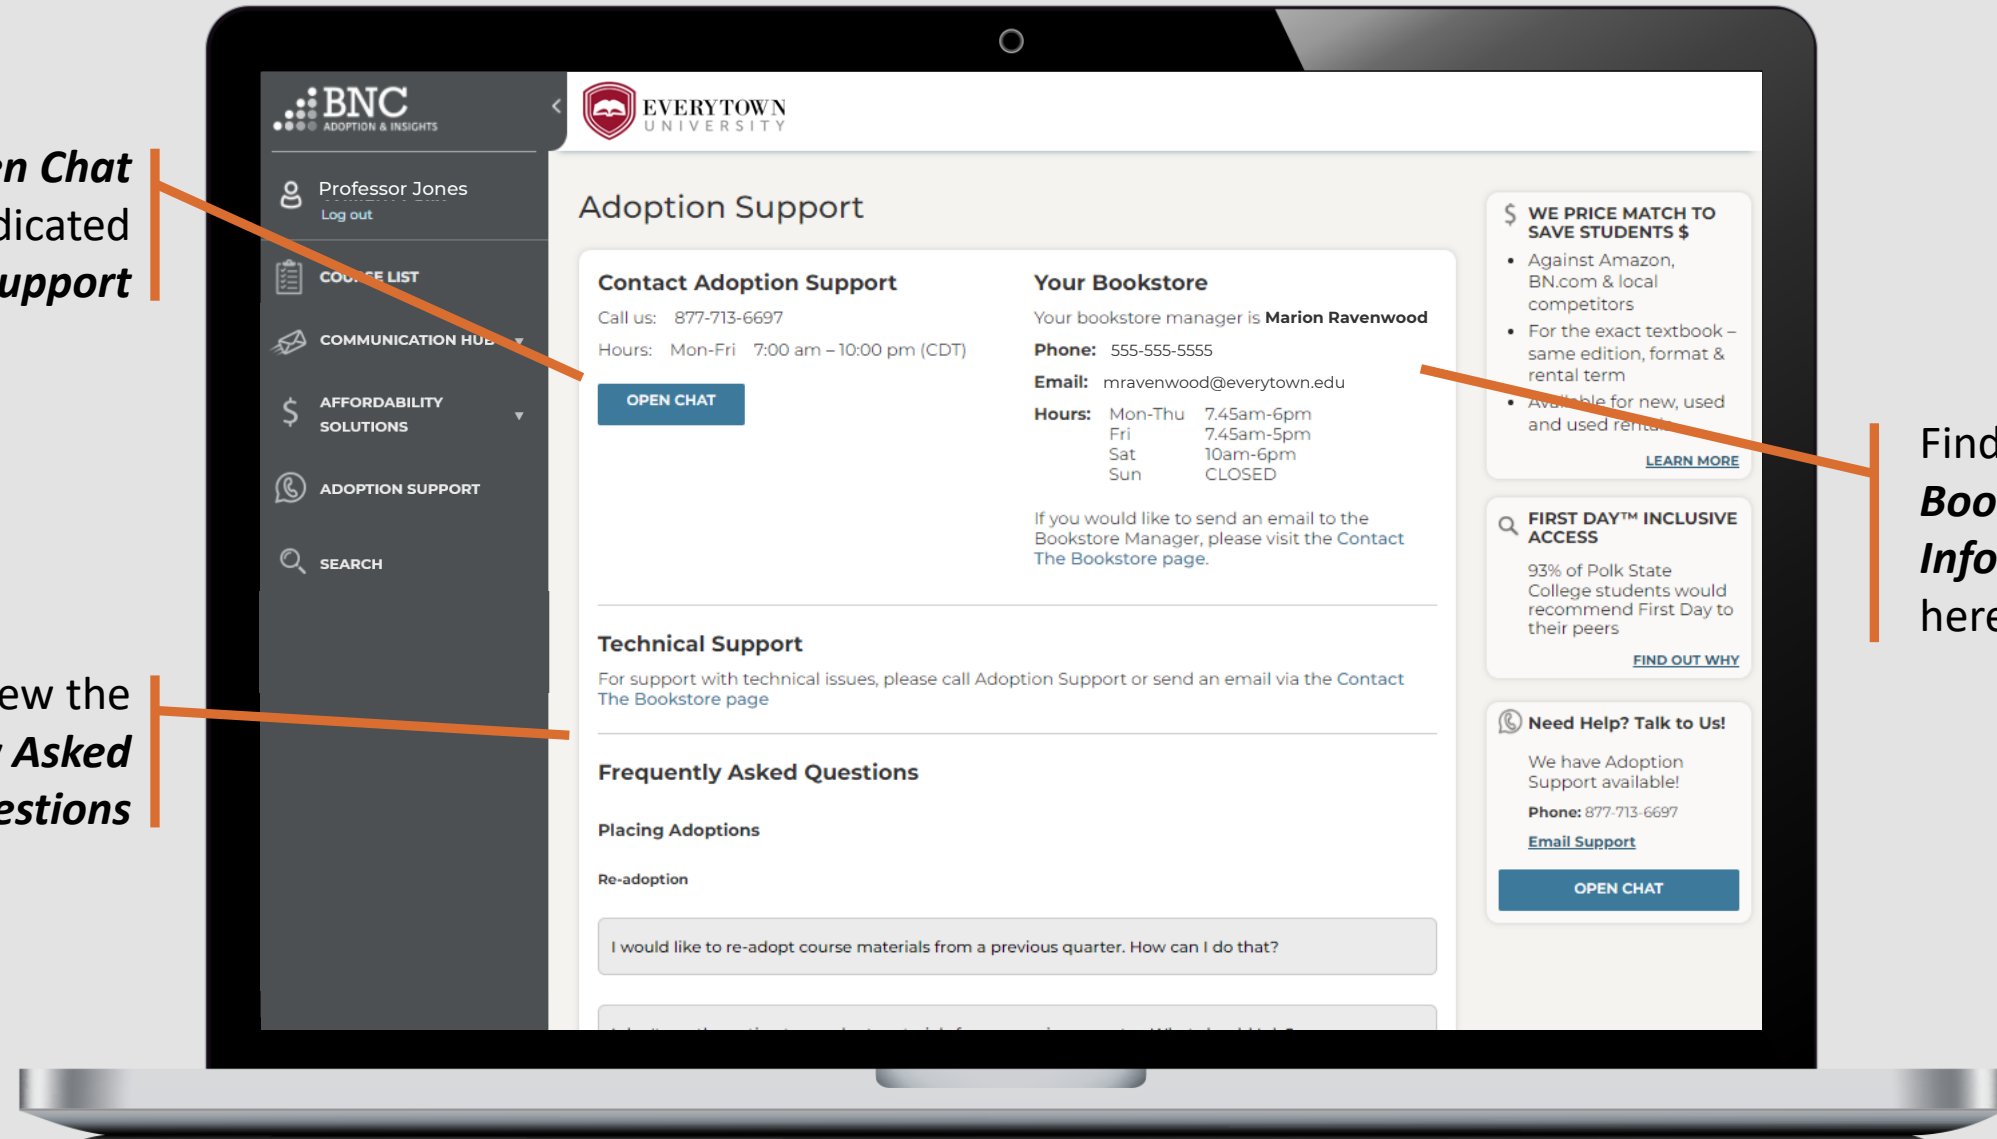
n Chat
dicated
upport

ew the
Asked
estions

BNC
ADOPTION & INSIGHTS

Professor Jones
Log out

COU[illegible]E LIST

COMMUNICATION HU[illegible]

AFFORDABILITY SOLUTIONS

ADOPTION SUPPORT

SEARCH

EVERYTOWN
UNIVERSITY

Adoption Support

Contact Adoption Support

Call us: 877-713-6697

Hours: Mon-Fri 7:00 am – 10:00 pm (CDT)

OPEN CHAT

Your Bookstore

Your bookstore manager is **Marion Ravenwood**

**Phone:** 555-555-5555

**Email:** mravenwood@everytown.edu

| **Hours:** | Mon-Thu | 7.45am-6pm |
|---|---|---|
| | Fri | 7.45am-5pm |
| | Sat | 10am-6pm |
| | Sun | CLOSED |

If you would like to send an email to the Bookstore Manager, please visit the Contact The Bookstore page.

Technical Support

For support with technical issues, please call Adoption Support or send an email via the Contact The Bookstore page

Frequently Asked Questions

Placing Adoptions

Re-adoption

I would like to re-adopt course materials from a previous quarter. How can I do that?

WE PRICE MATCH TO SAVE STUDENTS $

• Against Amazon, BN.com & local competitors
• For the exact textbook – same edition, format & rental term
• Av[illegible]ble for new, used and used rent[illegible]

LEARN MORE

FIRST DAY™ INCLUSIVE ACCESS

93% of Polk State College students would recommend First Day to their peers

FIND OUT WHY

Need Help? Talk to Us!

We have Adoption Support available!

Phone: 877-713-6697

Email Support

OPEN CHAT

Find
Boo
Info
here